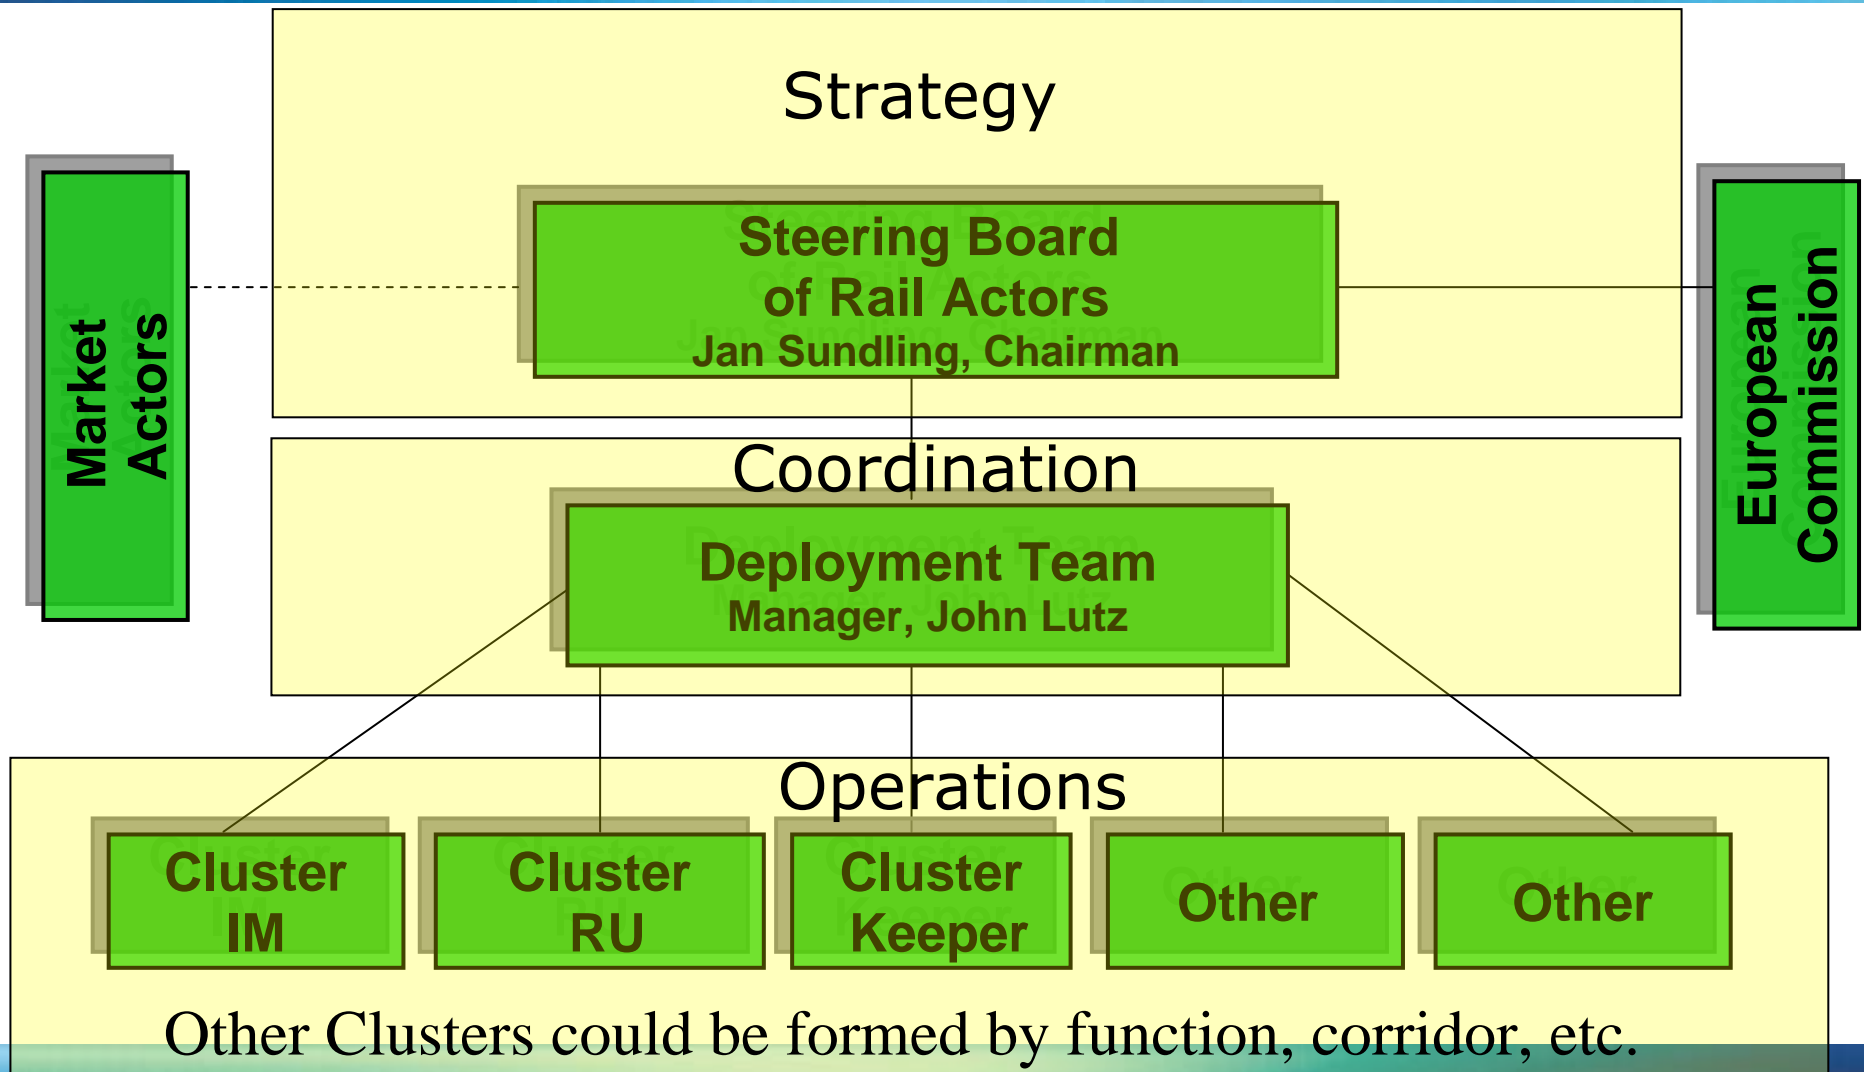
Strategy

Market Actors

Steering Board of Rail Actors
Jan Sundling, Chairman

European Commission

Coordination

Deployment Team
Manager, John Lutz

Operations

Cluster IM

Cluster RU

Cluster Keeper

Other

Other

Other Clusters could be formed by function, corridor, etc.